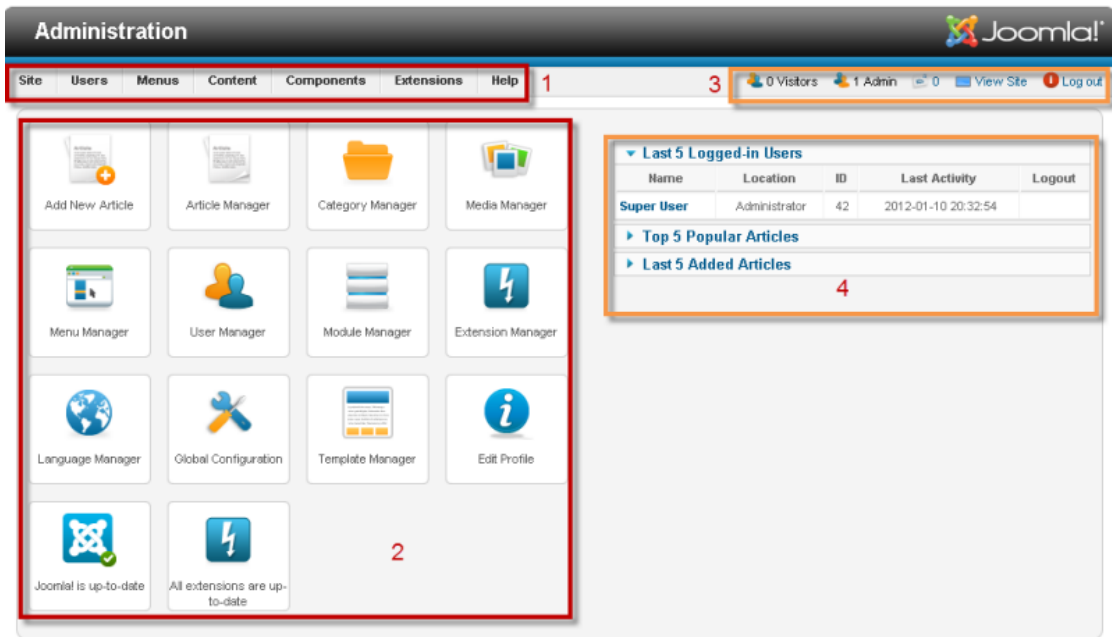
Administration

Joomla!

Site Users Menus Content Components Extensions Help 1

3 0 Visitors 1 Admin 0 View Site Log out

Add New Article
Article Manager
Category Manager
Media Manager
Menu Manager
User Manager
Module Manager
Extension Manager
Language Manager
Global Configuration
Template Manager
Edit Profile
Joomla! is up-to-date
All extensions are up-to-date

2

Last 5 Logged-in Users

| Name | Location | ID | Last Activity | Logout |
|---|---|---|---|---|
| Super User | Administrator | 42 | 2012-01-10 20:32:54 | |

Top 5 Popular Articles

Last 5 Added Articles

4